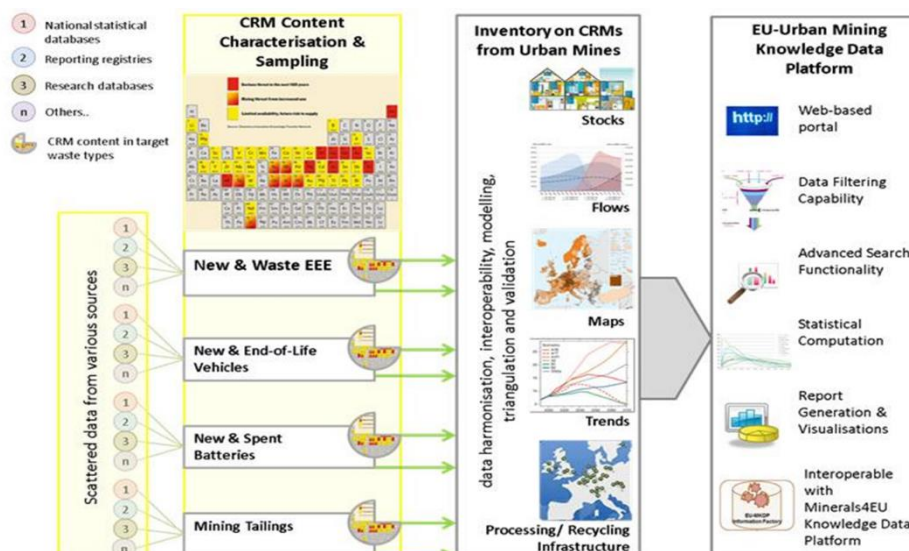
1 National statistical databases
2 Reporting registries
3 Research databases
n Others..
CRM content in target waste types

CRM Content Characterisation & Sampling

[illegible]
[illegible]
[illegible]

Scattered data from various sources

1
2
3
n
New & Waste EEE

1
2
3
n
New & End-of-Life Vehicles

1
2
3
n
New & Spent Batteries

1
2
3
n
Mining Tailings

Inventory on CRMs from Urban Mines

data harmonisation, interoperability, modelling, triangulation and validation

Stocks
Flows
Maps
Trends
Processing/ Recycling Infrastructure

EU-Urban Mining Knowledge Data Platform

http://
Web-based portal

Data Filtering Capability

Advanced Search Functionality

Statistical Computation

Report Generation & Visualisations

EU-UMKDP
Interoperable with Minerals4EU Knowledge Data Platform